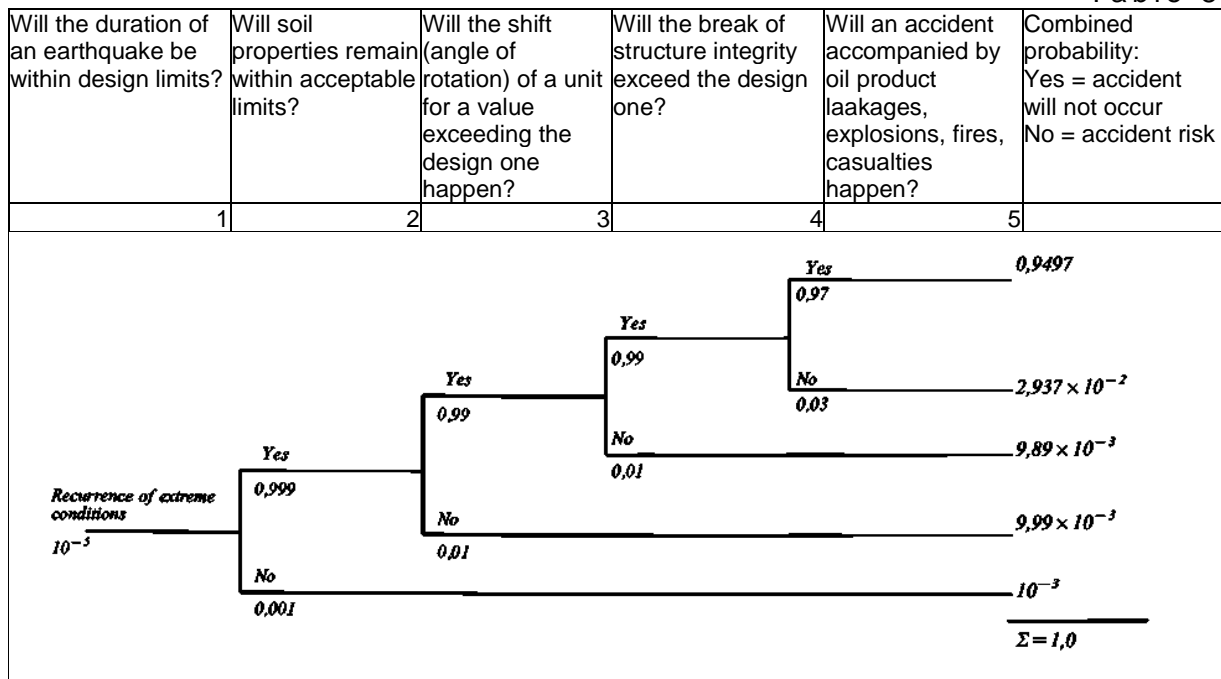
Table 3

| Will the duration of an earthquake be within design limits? | Will soil properties remain within acceptable limits? | Will the shift (angle of rotation) of a unit for a value exceeding the design one happen? | Will the break of structure integrity exceed the design one? | Will an accident accompanied by oil product laakages, explosions, fires, casualties happen? | Combined probability: Yes = accident will not occur No = accident risk |
|---|---|---|---|---|---|
| 1 | 2 | 3 | 4 | 5 | |

Recurrence of extreme conditions
$10^{-5}$

Yes
0,999

No
0,001

Yes
0,99

No
0,01

Yes
0,99

No
0,01

Yes
0,97

No
0,03

0,9497

$2,937 \times 10^{-2}$

$9,89 \times 10^{-3}$

$9,99 \times 10^{-3}$

$10^{-3}$

$\Sigma = 1,0$